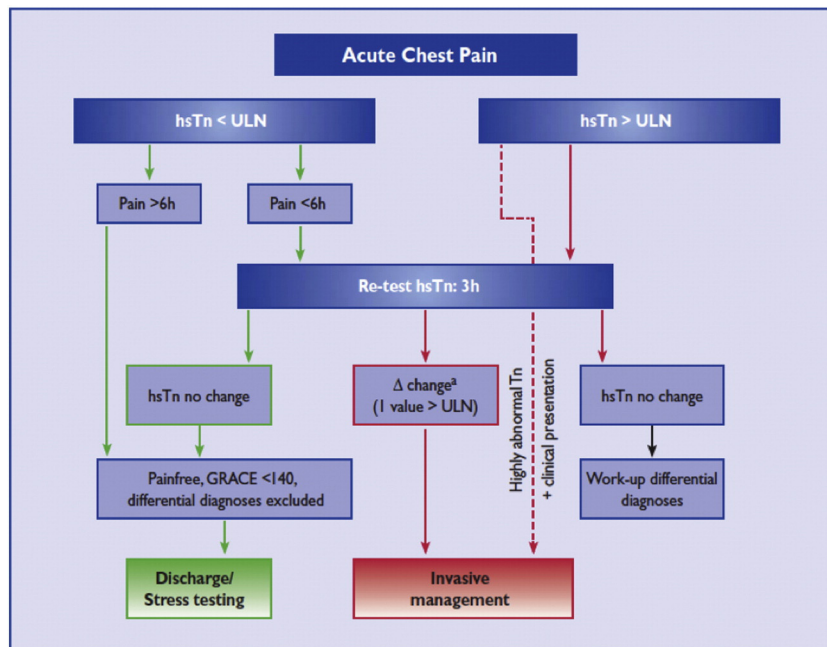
Acute Chest Pain

hsTn < ULN

hsTn > ULN

Pain >6h

Pain <6h

Re-test hsTn: 3h

hsTn no change

Δ change$^a$ (1 value > ULN)

Highly abnormal Tn + clinical presentation

hsTn no change

Painfree, GRACE <140, differential diagnoses excluded

Work-up differential diagnoses

Discharge/ Stress testing

Invasive management